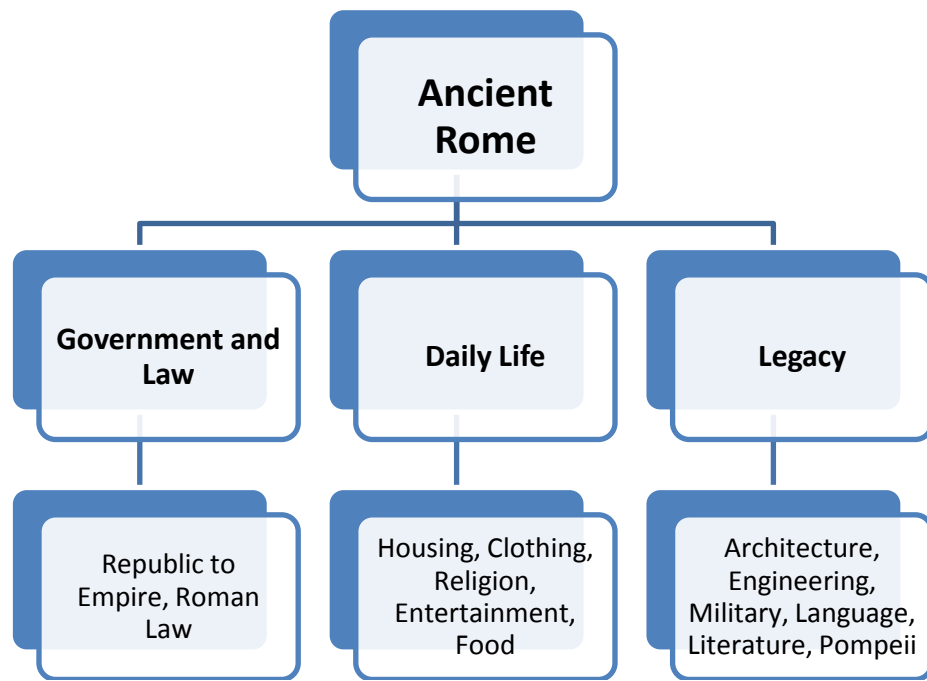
Ancient Rome

Government and Law

Daily Life

Legacy

Republic to Empire, Roman Law

Housing, Clothing, Religion, Entertainment, Food

Architecture, Engineering, Military, Language, Literature, Pompeii